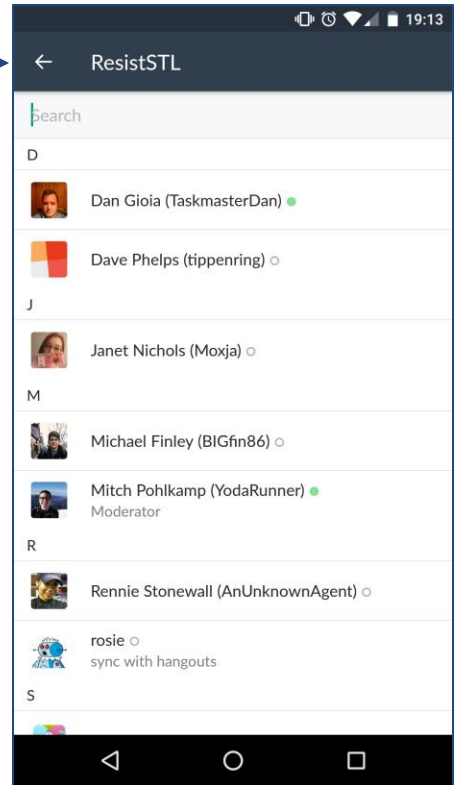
19:13

ResistSTL

Search

D

Dan Gioia (TaskmasterDan)

Dave Phelps (tippenring)

J

Janet Nichols (Moxja)

M

Michael Finley (BIGfin86)

Mitch Pohlkamp (YodaRunner)
Moderator

R

Rennie Stonewall (AnUnknownAgent)

rosie
sync with hangouts

S